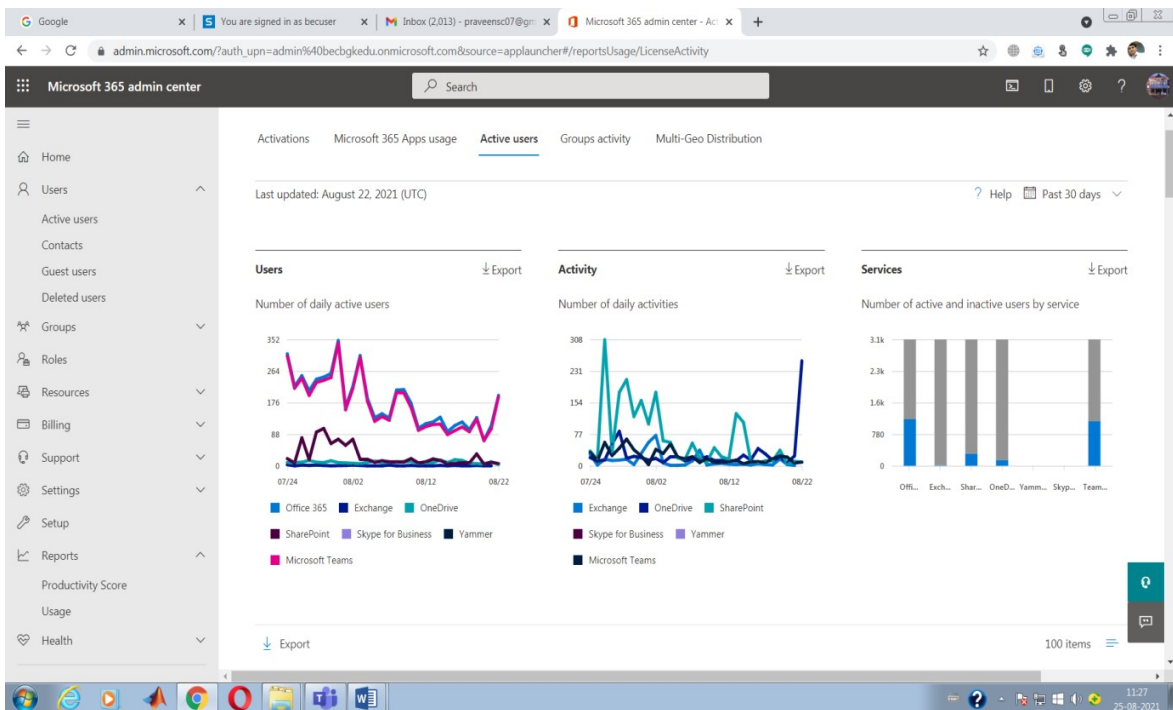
Google
You are signed in as becuser
Inbox (2,013) - praveensc07@gm
Microsoft 365 admin center - Ac
admin.microsoft.com/?auth_upn=admin%40becbgkedu.onmicrosoft.com&source=applauncher#/reportsUsage/LicenseActivity

Microsoft 365 admin center
Search

Home
Users
Active users
Contacts
Guest users
Deleted users
Groups
Roles
Resources
Billing
Support
Settings
Setup
Reports
Productivity Score
Usage
Health

Activations
Microsoft 365 Apps usage
Active users
Groups activity
Multi-Geo Distribution

Last updated: August 22, 2021 (UTC)
Help
Past 30 days

Users
Export
Number of daily active users
352
264
176
88
0
07/24
08/02
08/12
08/22
Office 365
Exchange
OneDrive
SharePoint
Skype for Business
Yammer
Microsoft Teams

Activity
Export
Number of daily activities
308
231
154
77
0
07/24
08/02
08/12
08/22
Exchange
OneDrive
SharePoint
Skype for Business
Yammer
Microsoft Teams

Services
Export
Number of active and inactive users by service
3.1k
2.3k
1.6k
780
0
Offi...
Exch...
Shar...
OneD...
Yamm...
Skyp...
Team...

Export
100 items

11:27
25-08-2021